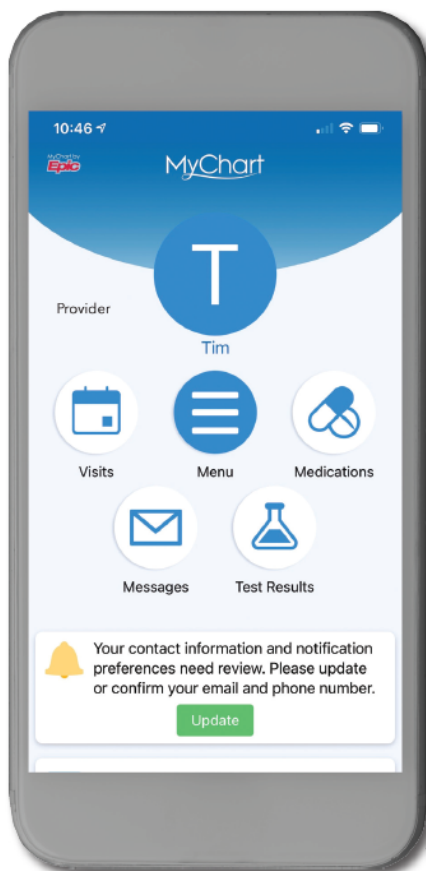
10:46

MyChart by Epic

MyChart

T

Provider

Tim

Visits

Menu

Medications

Messages

Test Results

Your contact information and notification preferences need review. Please update or confirm your email and phone number.

Update